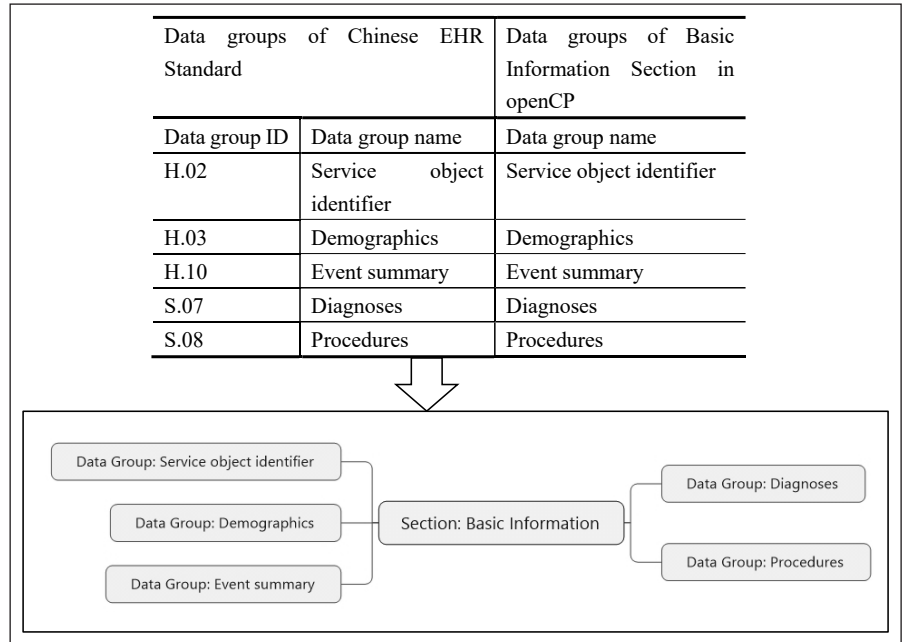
| Data groups of Chinese EHR Standard | | Data groups of Basic Information Section in openCP |
|---|---|---|
| Data group ID | Data group name | Data group name |
| H.02 | Service object identifier | Service object identifier |
| H.03 | Demographics | Demographics |
| H.10 | Event summary | Event summary |
| S.07 | Diagnoses | Diagnoses |
| S.08 | Procedures | Procedures |

Data Group: Service object identifier

Data Group: Demographics

Data Group: Event summary

Section: Basic Information

Data Group: Diagnoses

Data Group: Procedures